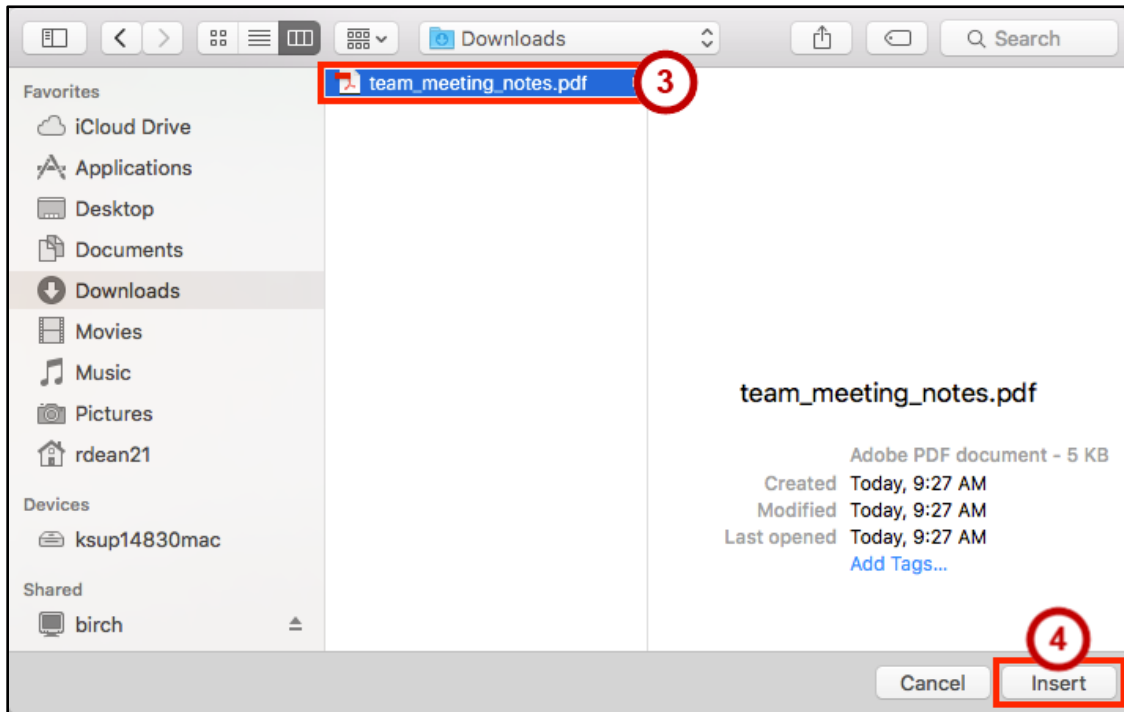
Downloads

Search

team_meeting_notes.pdf

3

Favorites

iCloud Drive

Applications

Desktop

Documents

Downloads

Movies

Music

Pictures

rdean21

Devices

ksup14830mac

Shared

birch

team_meeting_notes.pdf

Adobe PDF document - 5 KB

Created Today, 9:27 AM

Modified Today, 9:27 AM

Last opened Today, 9:27 AM

Add Tags...

4

Cancel

Insert